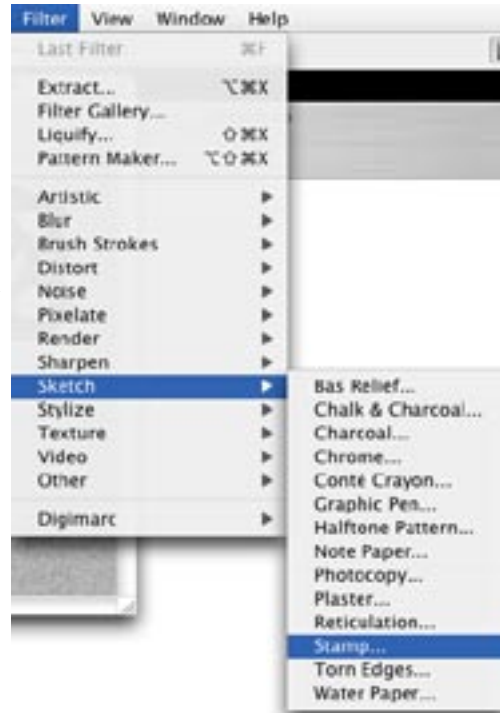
Filter View Window Help

Last Filter ⌘F

Extract... ⌥⌘X
Filter Gallery...
Liquify... ⇧⌘X
Pattern Maker... ⌥⇧⌘X

Artistic
Blur
Brush Strokes
Distort
Noise
Pixelate
Render
Sharpen
Sketch
Stylize
Texture
Video
Other

Digimarc

Bas Relief...
Chalk & Charcoal...
Charcoal...
Chrome...
Conté Crayon...
Graphic Pen...
Halftone Pattern...
Note Paper...
Photocopy...
Plaster...
Reticulation...
Stamp...
Torn Edges...
Water Paper...